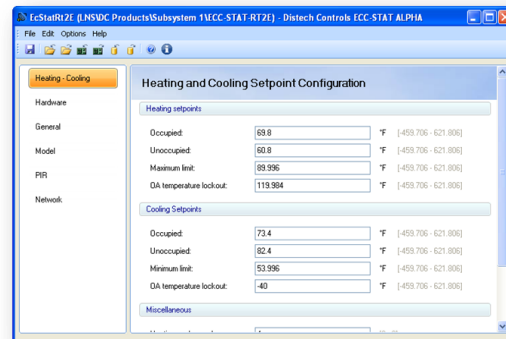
EcStatRt2E (LNS\DC Products\Subsystem 1\ECC-STAT-RT2E) - Distech Controls ECC-STAT ALPHA

File Edit Options Help

Heating - Cooling
Hardware
General
Model
PIR
Network

Heating and Cooling Setpoint Configuration

Heating setpoints

| | | | |
|---|---|---|---|
| Occupied: | 69.8 | °F | [-459.706 - 621.806] |
| Unoccupied: | 60.8 | °F | [-459.706 - 621.806] |
| Maximum limit: | 89.996 | °F | [-459.706 - 621.806] |
| OA temperature lockout: | 119.984 | °F | [-459.706 - 621.806] |

Cooling Setpoints

| | | | |
|---|---|---|---|
| Occupied: | 73.4 | °F | [-459.706 - 621.806] |
| Unoccupied: | 82.4 | °F | [-459.706 - 621.806] |
| Minimum limit: | 53.996 | °F | [-459.706 - 621.806] |
| OA temperature lockout: | -40 | °F | [-459.706 - 621.806] |

Miscellaneous

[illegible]